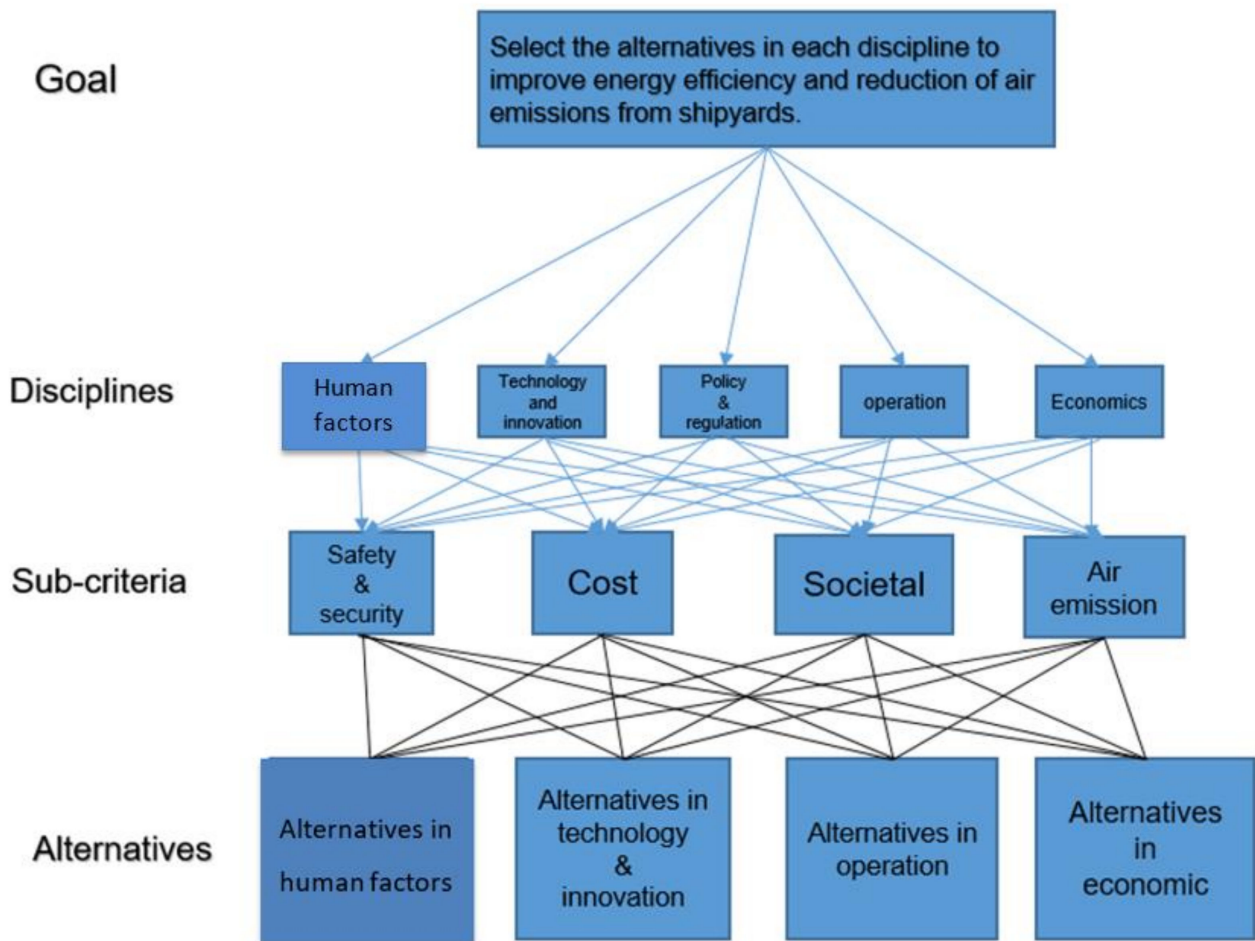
Goal

Select the alternatives in each discipline to improve energy efficiency and reduction of air emissions from shipyards.

Disciplines

Human factors

Technology and innovation

Policy & regulation

operation

Economics

Sub-criteria

Safety & security

Cost

Societal

Air emission

Alternatives

Alternatives in human factors

Alternatives in technology & innovation

Alternatives in operation

Alternatives in economic